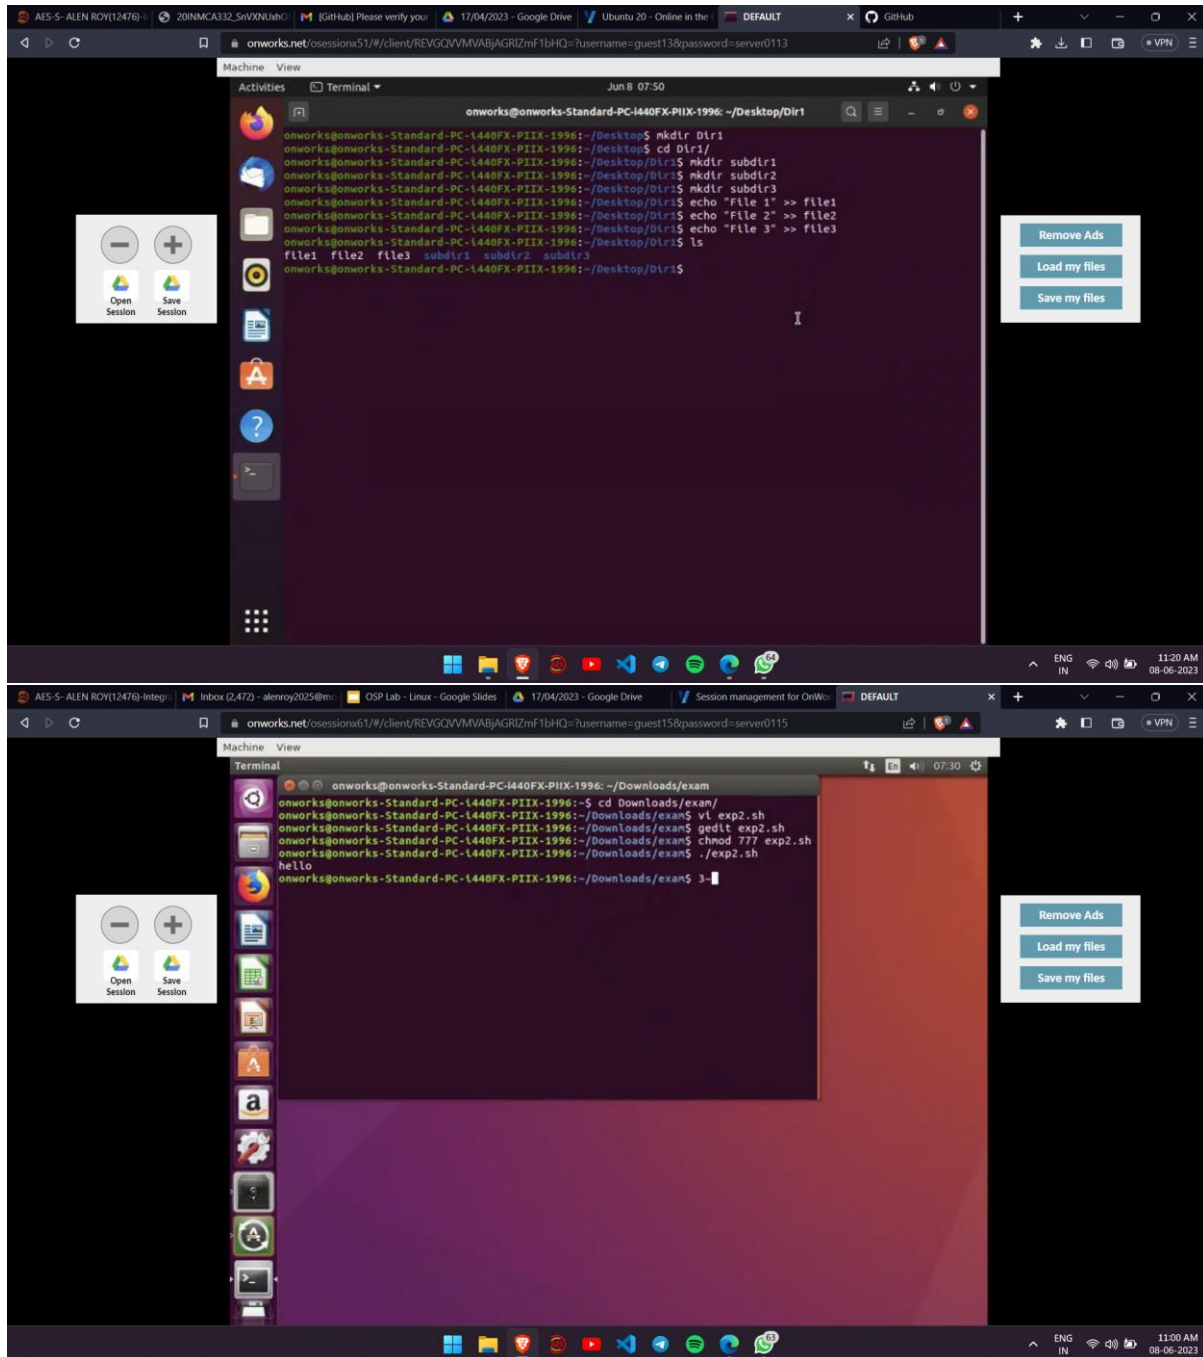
AES-S- ALEN ROY(12476)- | 20INMCA332_SnVXNUxhO | [GitHub] Please verify your | 17/04/2023 - Google Drive | Ubuntu 20 - Online in the | DEFAULT | GitHub

onworks.net/osessionx51/#/client/REVGQVVMVABjAGRlZmF1bHQ=?username=guest13&password=server0113

VPN

Machine View

Activities Terminal ▾ Jun 8 07:50

onworks@onworks-Standard-PC-i440FX-PIIX-1996: ~/Desktop/Dir1

onworks@onworks-Standard-PC-i440FX-PIIX-1996:~/Desktop$ mkdir Dir1
onworks@onworks-Standard-PC-i440FX-PIIX-1996:~/Desktop$ cd Dir1/
onworks@onworks-Standard-PC-i440FX-PIIX-1996:~/Desktop/Dir1$ mkdir subdir1
onworks@onworks-Standard-PC-i440FX-PIIX-1996:~/Desktop/Dir1$ mkdir subdir2
onworks@onworks-Standard-PC-i440FX-PIIX-1996:~/Desktop/Dir1$ mkdir subdir3
onworks@onworks-Standard-PC-i440FX-PIIX-1996:~/Desktop/Dir1$ echo "File 1" >> file1
onworks@onworks-Standard-PC-i440FX-PIIX-1996:~/Desktop/Dir1$ echo "File 2" >> file2
onworks@onworks-Standard-PC-i440FX-PIIX-1996:~/Desktop/Dir1$ echo "File 3" >> file3
onworks@onworks-Standard-PC-i440FX-PIIX-1996:~/Desktop/Dir1$ ls
file1 file2 file3 subdir1 subdir2 subdir3
onworks@onworks-Standard-PC-i440FX-PIIX-1996:~/Desktop/Dir1$

Open Session Save Session

Remove Ads
Load my files
Save my files

ENG IN 11:20 AM 08-06-2023

AES-S- ALEN ROY(12476)-Integr | Inbox (2,472) - alenroy2025@m | OSP Lab - Linux - Google Slides | 17/04/2023 - Google Drive | Session management for OnWo | DEFAULT

onworks.net/osessionx61/#/client/REVGQVVMVABjAGRlZmF1bHQ=?username=guest15&password=server0115

VPN

Machine View

Terminal En 07:30

onworks@onworks-Standard-PC-i440FX-PIIX-1996: ~/Downloads/exam

onworks@onworks-Standard-PC-i440FX-PIIX-1996:~$ cd Downloads/exam/
onworks@onworks-Standard-PC-i440FX-PIIX-1996:~/Downloads/exam$ vi exp2.sh
onworks@onworks-Standard-PC-i440FX-PIIX-1996:~/Downloads/exam$ gedit exp2.sh
onworks@onworks-Standard-PC-i440FX-PIIX-1996:~/Downloads/exam$ chmod 777 exp2.sh
onworks@onworks-Standard-PC-i440FX-PIIX-1996:~/Downloads/exam$ ./exp2.sh
hello
onworks@onworks-Standard-PC-i440FX-PIIX-1996:~/Downloads/exam$ 3~

Open Session Save Session

Remove Ads
Load my files
Save my files

ENG IN 11:00 AM 08-06-2023